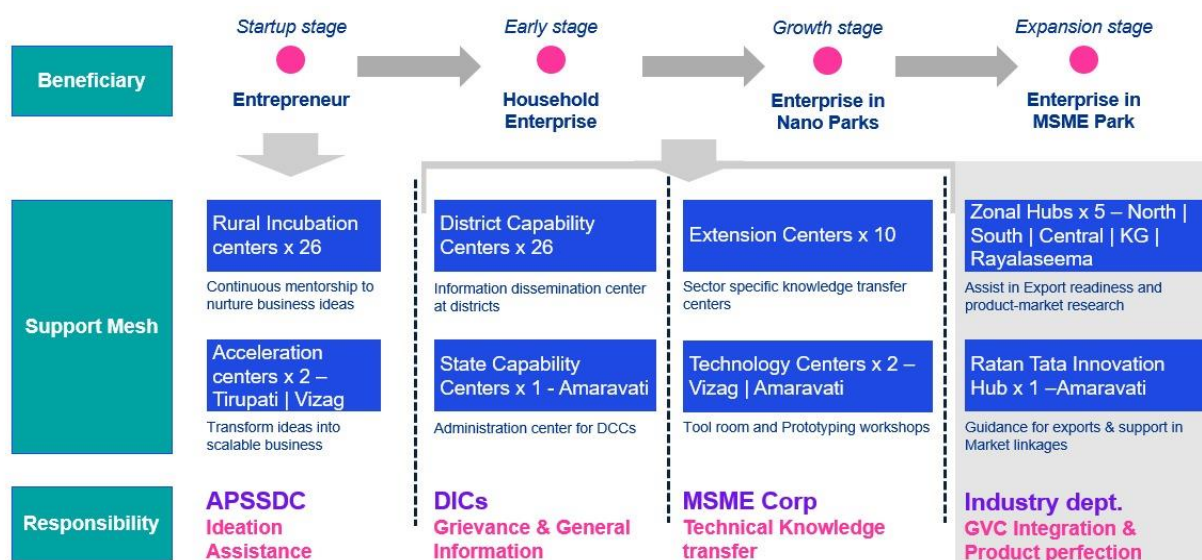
Beneficiary

Startup stage
Entrepreneur

Early stage
Household Enterprise

Growth stage
Enterprise in Nano Parks

Expansion stage
Enterprise in MSME Park

Support Mesh

Rural Incubation centers x 26
Continuous mentorship to nurture business ideas

Acceleration centers x 2 – Tirupati | Vizag
Transform ideas into scalable business

District Capability Centers x 26
Information dissemination center at districts

State Capability Centers x 1 - Amaravati
Administration center for DCCs

Extension Centers x 10
Sector specific knowledge transfer centers

Technology Centers x 2 – Vizag | Amaravati
Tool room and Prototyping workshops

Zonal Hubs x 5 – North | South | Central | KG | Rayalaseema
Assist in Export readiness and product-market research

Ratan Tata Innovation Hub x 1 –Amaravati
Guidance for exports & support in Market linkages

Responsibility

APSSDC
Ideation Assistance

DICs
Grievance & General Information

MSME Corp
Technical Knowledge transfer

Industry dept.
GVC Integration & Product perfection